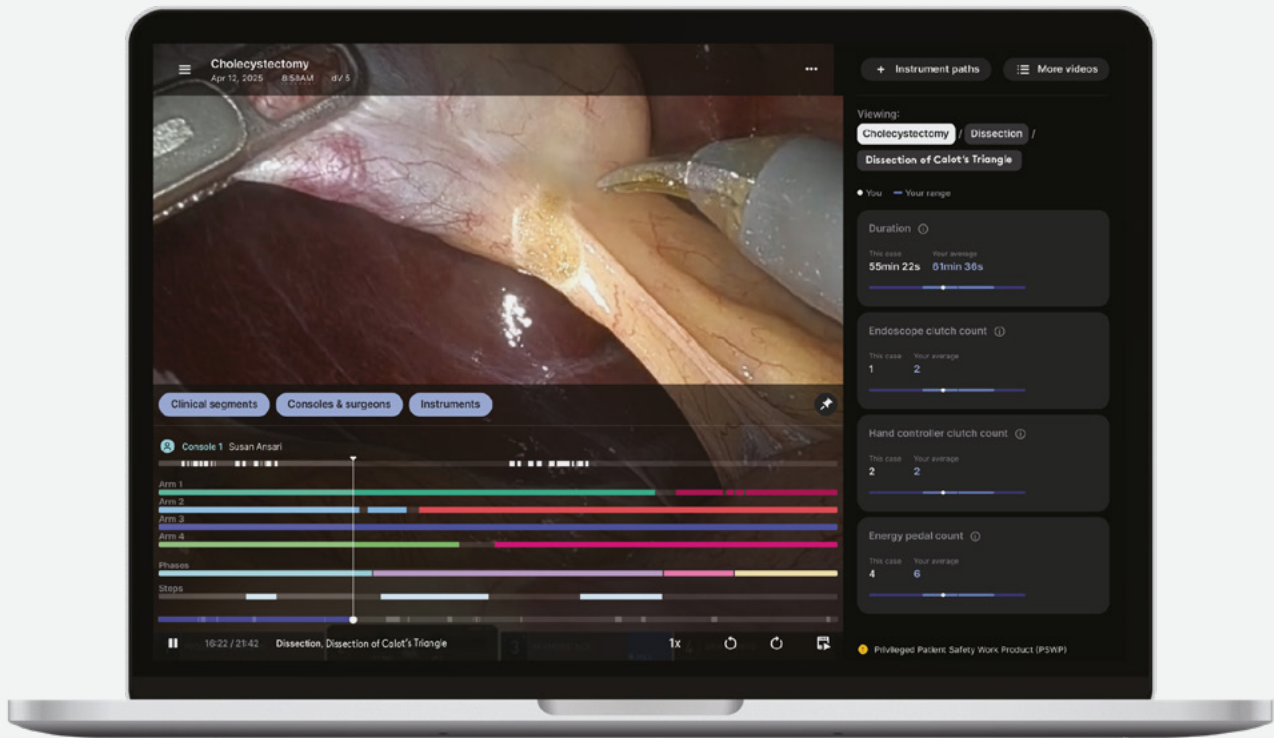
Cholecystectomy
Apr 12, 2025 8:58AM dV 5

...

+ Instrument paths

More videos

Viewing:
Cholecystectomy / Dissection /
Dissection of Calot's Triangle

You — Your range

Duration ⓘ
This case 55min 22s
Your average 61min 36s

Endescope clutch count ⓘ
This case 1
Your average 2

Hand controller clutch count ⓘ
This case 2
Your average 2

Energy pedal count ⓘ
This case 4
Your average 6

Clinical segments
Consoles & surgeons
Instruments

Console 1 Susan Ansari

Arm 1
Arm 2
Arm 3
Arm 4
Phases
Steps

10:22 / 21:42 Dissection, Dissection of Calot's Triangle

1x

Privileged Patient Safety Work Product (PSWP)